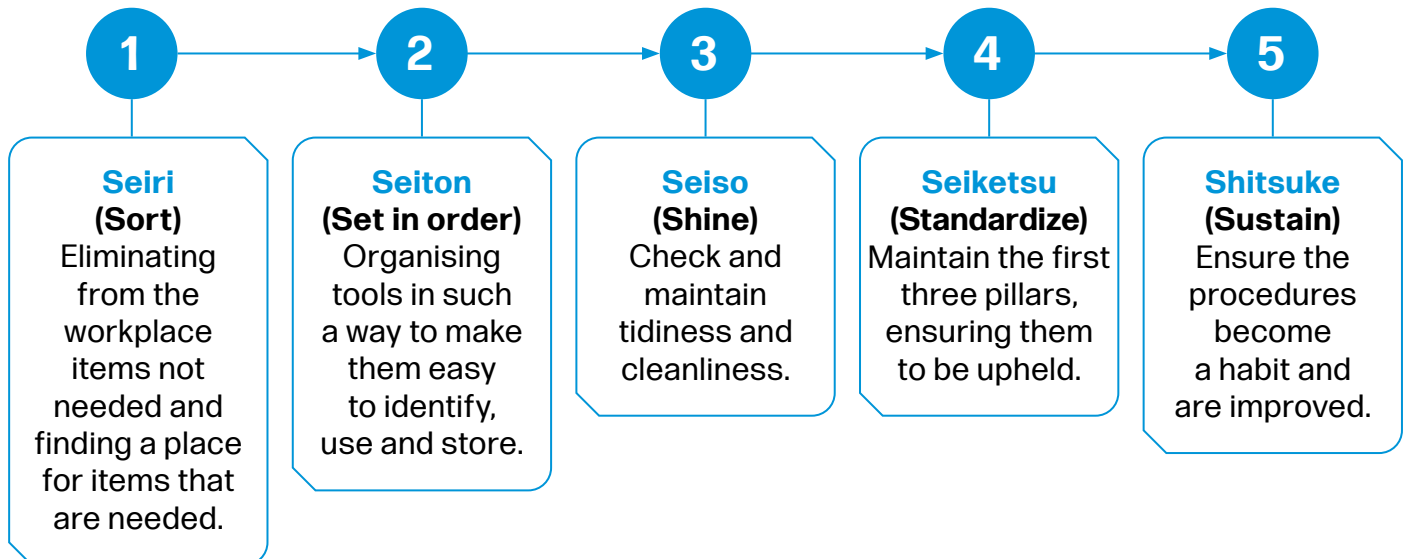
1

Seiri
(Sort)
Eliminating from the workplace items not needed and finding a place for items that are needed.

2

Seiton
(Set in order)
Organising tools in such a way to make them easy to identify, use and store.

3

Seiso
(Shine)
Check and maintain tidiness and cleanliness.

4

Seiketsu
(Standardize)
Maintain the first three pillars, ensuring them to be upheld.

5

Shitsuke
(Sustain)
Ensure the procedures become a habit and are improved.